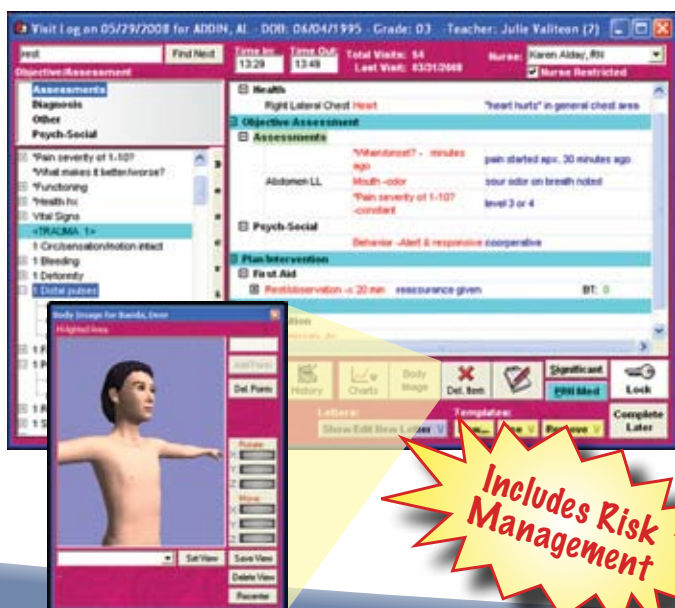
Visit Log on 05/29/2008 for ADDIN, AL - DOB: 06/04/1995 - Grade: 03 - Teacher: Julie Valiteon (7)

rest
Find Next
Time In: 13:29
Time Out: 13:49
Total Visits: 54
Last Visit: 03/31/2008
Nurse: Karen Alday, RN
Nurse Restricted

Objective/Assessment
Assessments
Diagnosis
Other
Psych-Social

*Pain severity of 1-10?
*What makes it better/worse?
*Functioning
*Health hx
Vital Signs
<TRAUMA 1>
1 Circ/sensation/motion intact
1 Bleeding
1 Deformity
1 Distal pulses
1 F
1 F
1 F
1 S

Health
Right Lateral Chest Heart "heart hurts" in general chest area
Objective Assessment
Assessments
*When/onset? - minutes ago pain started apx. 30 minutes ago
Abdomen LL Mouth -odor sour odor on breath noted
*Pain severity of 1-10? -constant level 3 or 4
Psych-Social
Behavior -Alert & responsive cooperative
Plan/Intervention
First Aid
Rest/observation -< 20 min reassurance given BT: 0

Body Image for Banda, Dear
Highlighted Area
Add Point
Del. Point
Rotate
X
Y
Z
Move
X
Y
Z
Set View
Save View
Delete View
Recenter

History
Charts
Body Image
Del. Item
Significant
PRN Med
Lock
Letters:
Show/Edit New Letter
Templates:
Remove
Complete Later

Includes Risk Management